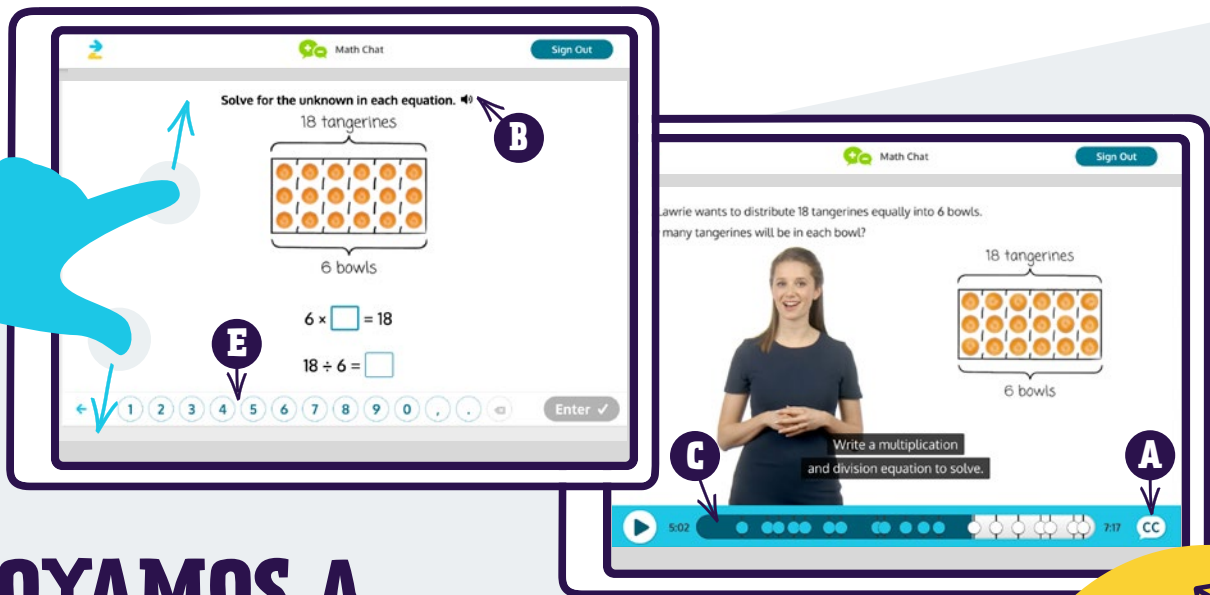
Math Chat

Sign Out

Solve for the unknown in each equation.

B

18 tangerines

6 bowls

$6 \times \square = 18$

$18 \div 6 = \square$

E

1 2 3 4 5 6 7 8 9 0 , .

Enter ✓

Math Chat

Sign Out

Lawrie wants to distribute 18 tangerines equally into 6 bowls. many tangerines will be in each bowl?

18 tangerines

6 bowls

Write a multiplication and division equation to solve.

C

A

5:02

7:17

CC

OYAMOS A